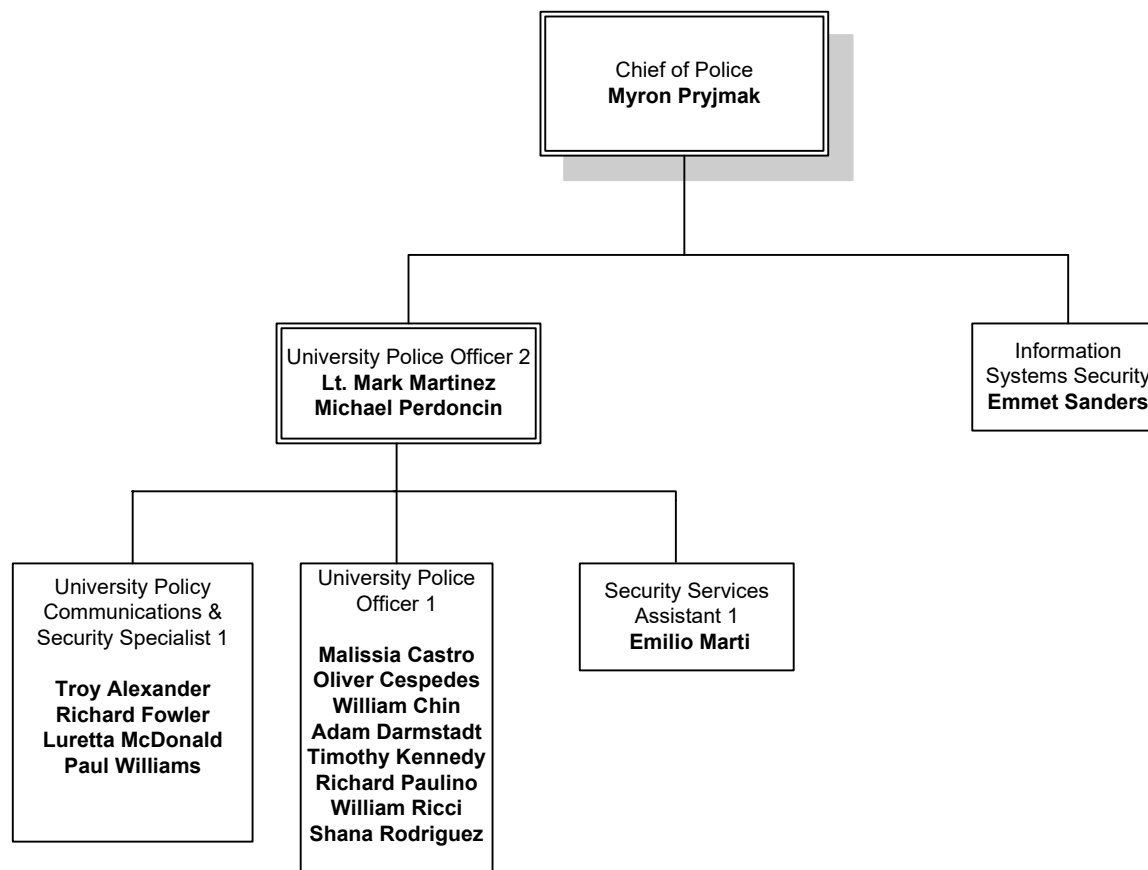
Chief of Police
**Myron Pryjmak**

University Police Officer 2
**Lt. Mark Martinez**
**Michael Perdoncin**

Information
Systems Security
**Emmet Sanders**

University Policy
Communications &
Security Specialist 1

**Troy Alexander**
**Richard Fowler**
**Luretta McDonald**
**Paul Williams**

University Police
Officer 1

**Malissia Castro**
**Oliver Cespedes**
**William Chin**
**Adam Darmstadt**
**Timothy Kennedy**
**Richard Paulino**
**William Ricci**
**Shana Rodriguez**

Security Services
Assistant 1
**Emilio Marti**